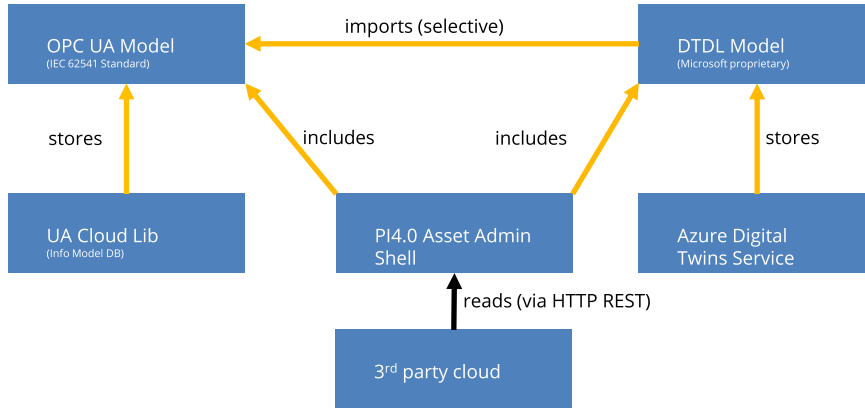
OPC UA Model
(IEC 62541 Standard)

imports (selective)

DTDL Model
(Microsoft proprietary)

stores

includes

includes

stores

UA Cloud Lib
(Info Model DB)

PI4.0 Asset Admin Shell

Azure Digital Twins Service

reads (via HTTP REST)

3$^{rd}$ party cloud